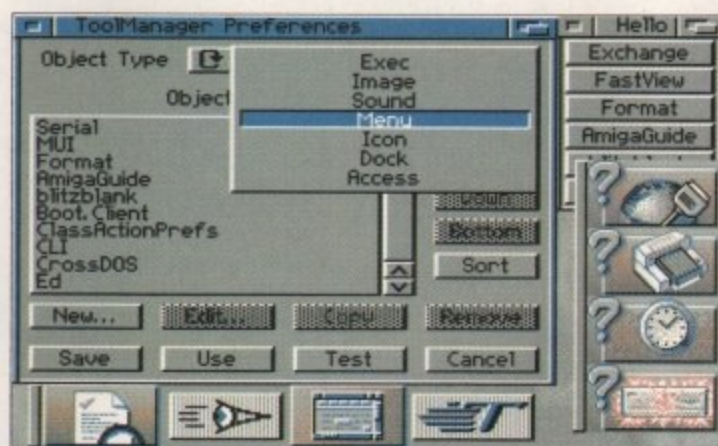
ToolManager Preferences

Hello

Exchange

FastView

Format

AmigaGuide

Object Type

Object

Exec
Image
Sound
Menu
Icon
Dock
Access

Serial
MUI
Format
AmigaGuide
blitzblank
Boot.Client
ClassActionPrefs
CLI
CrossDOS
Ed

Bottom

Sort

New...

Edit...

Copy

Remove

Save

Use

Test

Cancel